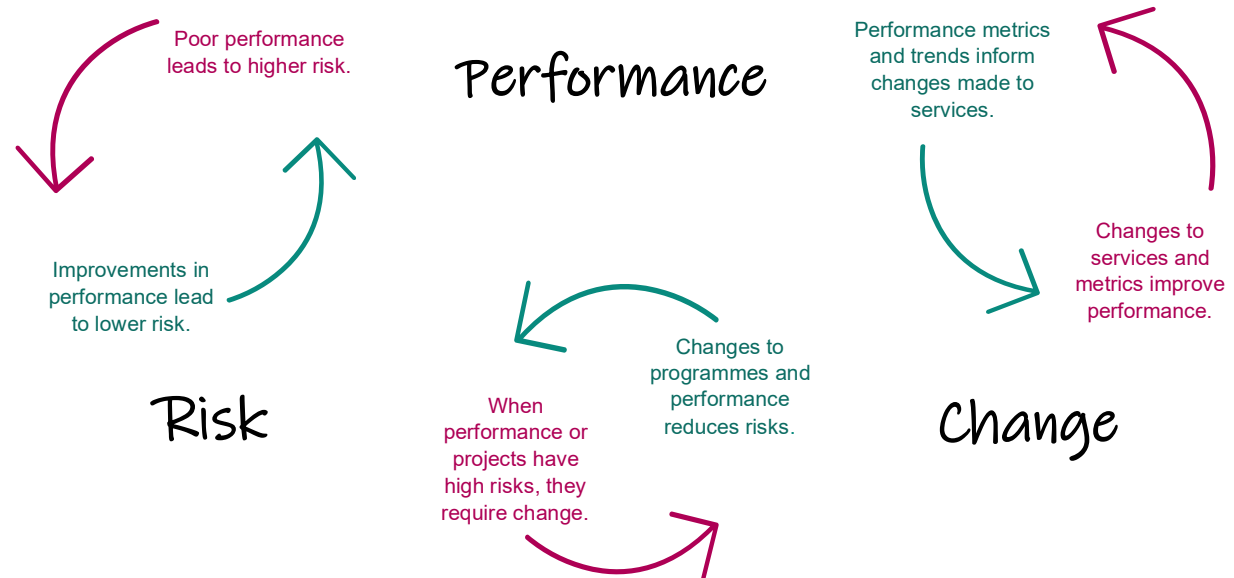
Poor performance leads to higher risk.

Performance

Performance metrics and trends inform changes made to services.

Improvements in performance lead to lower risk.

Changes to services and metrics improve performance.

Changes to programmes and performance reduces risks.

Risk

When performance or projects have high risks, they require change.

Change